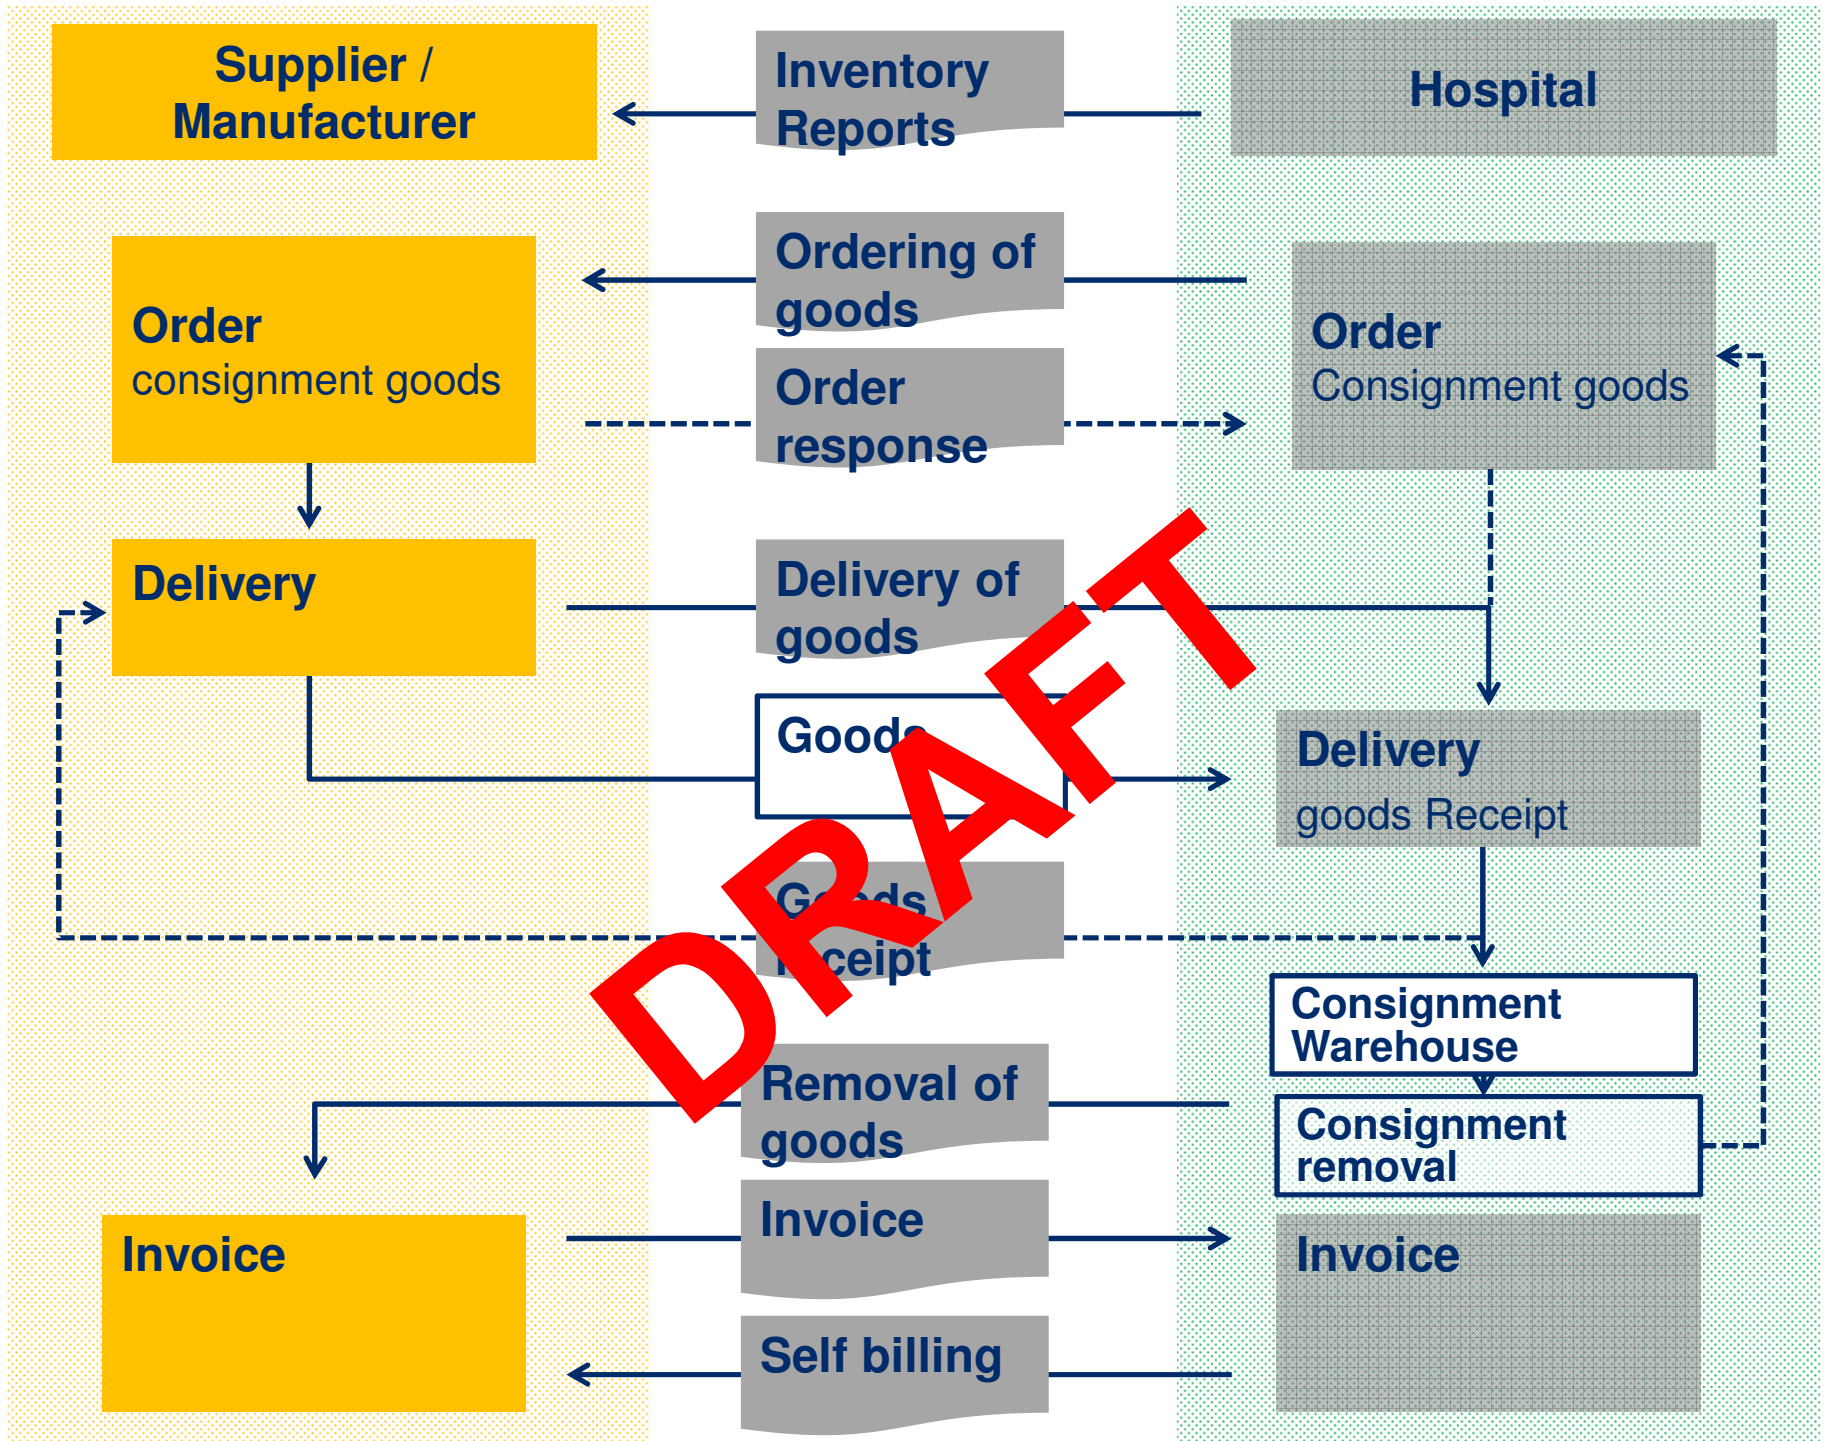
Supplier / Manufacturer

Inventory Reports

Hospital

Order
consignment goods

Ordering of goods

Order response

Order
Consignment goods

Delivery

Delivery of goods

Goods

Delivery
goods Receipt

Goods Receipt

DRAFT

Consignment Warehouse

Removal of goods

Consignment removal

Invoice

Invoice

Invoice

Self billing